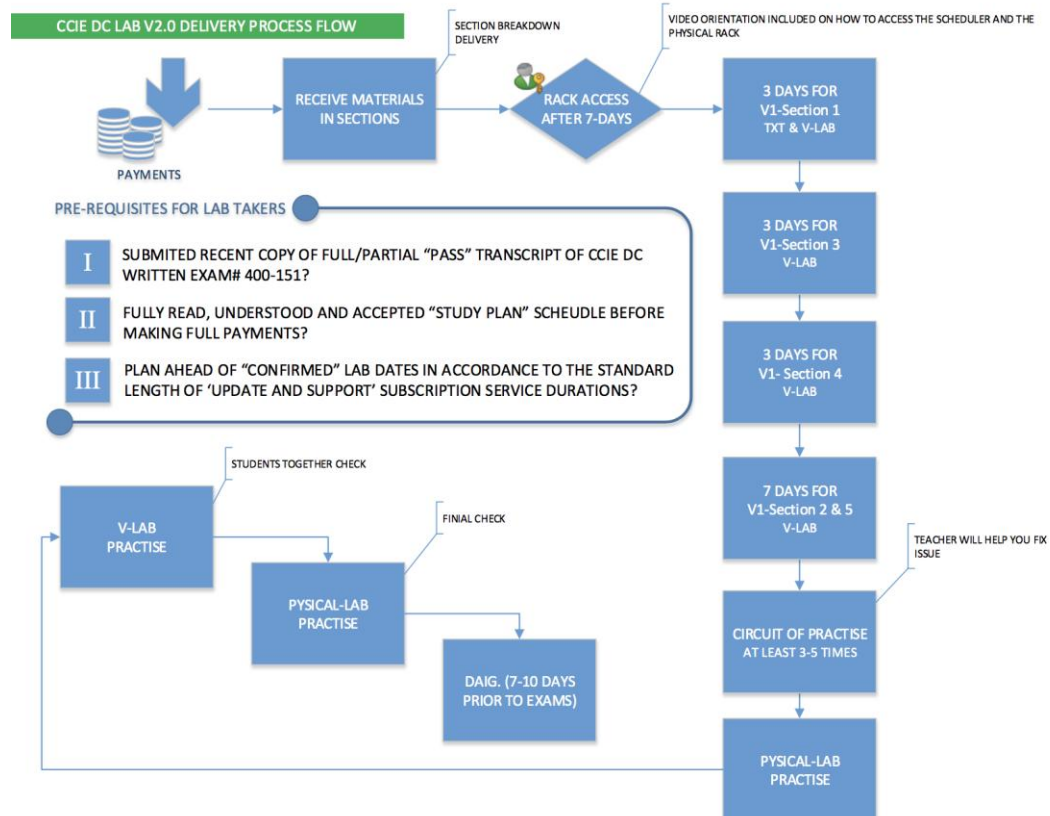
CCIE DC LAB V2.0 DELIVERY PROCESS FLOW

PAYMENTS

SECTION BREAKDOWN DELIVERY

RECEIVE MATERIALS IN SECTIONS

VIDEO ORIENTATION INCLUDED ON HOW TO ACCESS THE SCHEDULER AND THE PHYSICAL RACK

RACK ACCESS AFTER 7-DAYS

3 DAYS FOR V1-Section 1 TXT & V-LAB

PRE-REQUISITES FOR LAB TAKERS

I SUBMITED RECENT COPY OF FULL/PARTIAL "PASS" TRANSCRIPT OF CCIE DC WRITTEN EXAM# 400-151?

II FULLY READ, UNDERSTOOD AND ACCEPTED "STUDY PLAN" SCHEUDLE BEFORE MAKING FULL PAYMENTS?

III PLAN AHEAD OF "CONFIRMED" LAB DATES IN ACCORDANCE TO THE STANDARD LENGTH OF 'UPDATE AND SUPPORT' SUBSCRIPTION SERVICE DURATIONS?

3 DAYS FOR V1-Section 3 V-LAB

3 DAYS FOR V1- Section 4 V-LAB

7 DAYS FOR V1-Section 2 & 5 V-LAB

STUDENTS TOGETHER CHECK

V-LAB PRACTISE

FINIAL CHECK

PYSICAL-LAB PRACTISE

DAIG. (7-10 DAYS PRIOR TO EXAMS)

TEACHER WILL HELP YOU FIX ISSUE

CIRCUIT OF PRACTISE AT LEAST 3-5 TIMES

PYSICAL-LAB PRACTISE